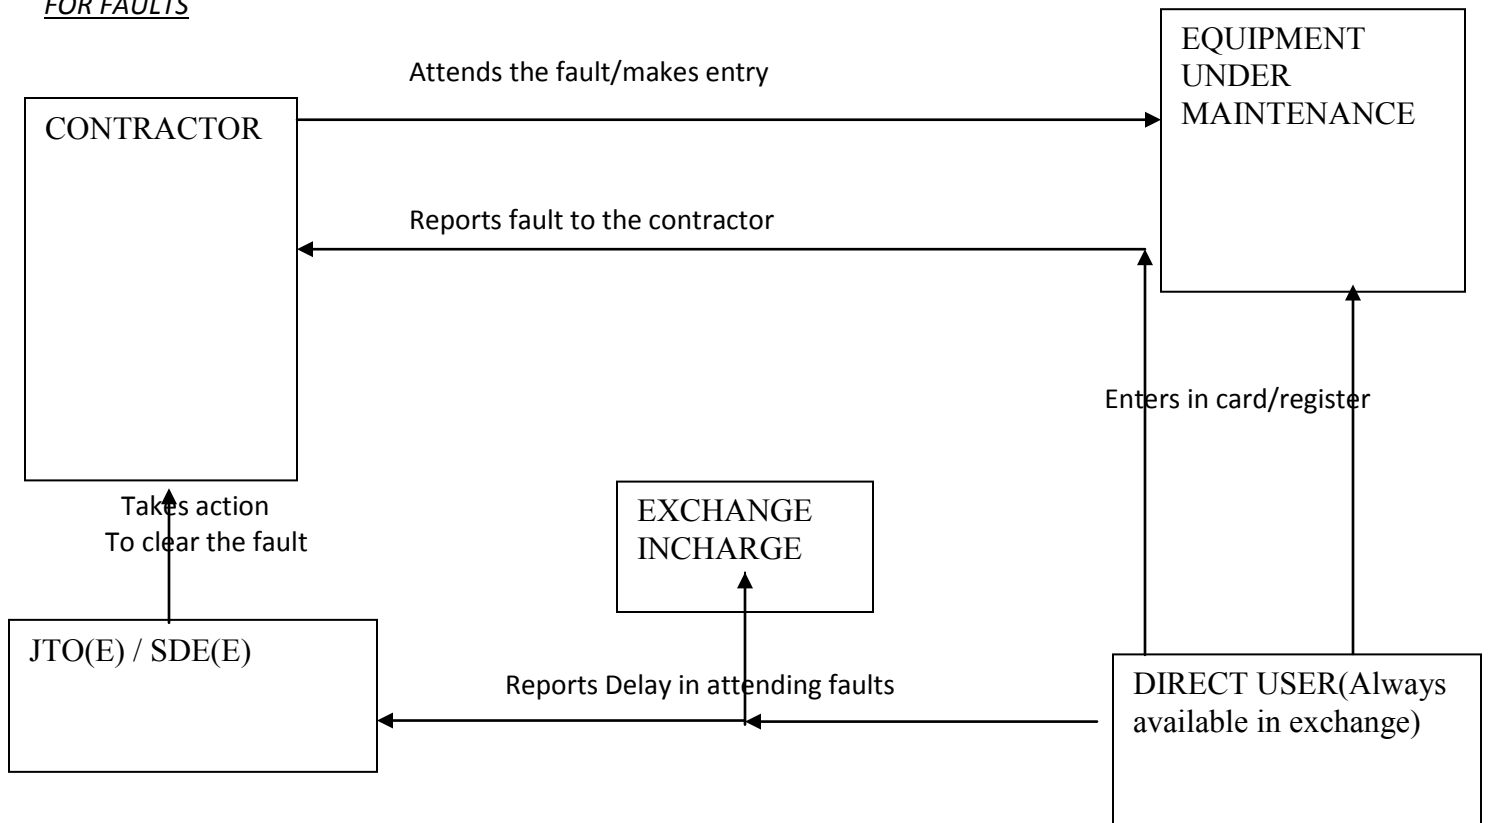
FOR FAULTS

CONTRACTOR

Attends the fault/makes entry

EQUIPMENT UNDER MAINTENANCE

Reports fault to the contractor

Enters in card/register

Takes action To clear the fault

EXCHANGE INCHARGE

JTO(E) / SDE(E)

Reports Delay in attending faults

DIRECT USER(Always available in exchange)